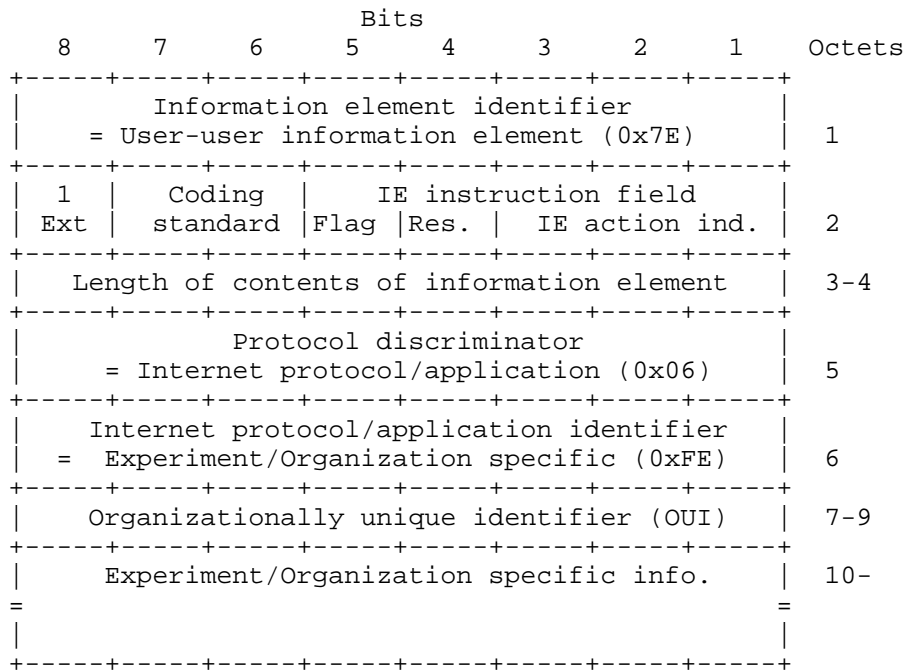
Bits
8 7 6 5 4 3 2 1 Octets

| Field | Octets |
|---|---|
| Information element identifier = User-user information element (0x7E) | 1 |
| 1 Ext \| Coding standard \| IE instruction field: Flag \| Res. \| IE action ind. | 2 |
| Length of contents of information element | 3-4 |
| Protocol discriminator = Internet protocol/application (0x06) | 5 |
| Internet protocol/application identifier = Experiment/Organization specific (0xFE) | 6 |
| Organizationally unique identifier (OUI) | 7-9 |
| Experiment/Organization specific info. | 10- |